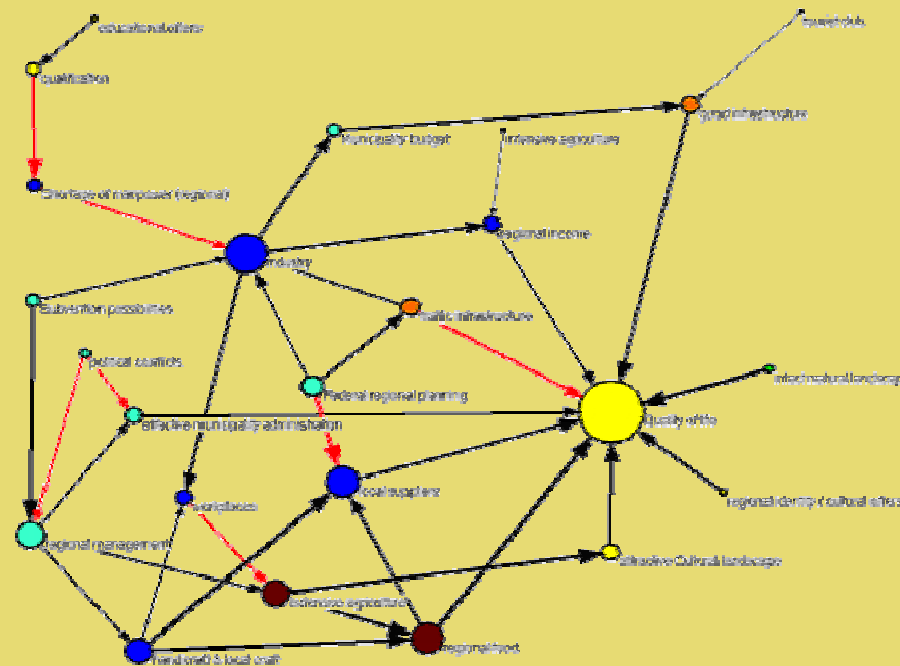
educational offers

qualification

shortage of manpower (regional)

municipality budget

intensive agriculture

grad infrastructure

tourist club

regional income

industry

subvention possibilities

traffic infrastructure

political conflicts

federal regional planning

quality of life

intact natural landscap

effective municipality administration

local suppliers

workplaces

regional identity / cultural attrac

regional management

attractive Cultural landscape

extensive agriculture

regional food

hand craft & local craft